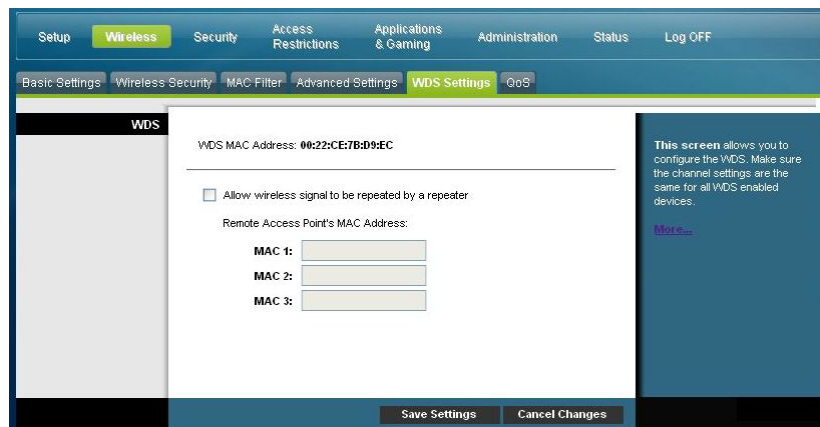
Setup Wireless Security Access Restrictions Applications & Gaming Administration Status Log OFF

Basic Settings Wireless Security MAC Filter Advanced Settings WDS Settings QoS

WDS

WDS MAC Address: 00:22:CE:7B:D9:EC

Allow wireless signal to be repeated by a repeater

Remote Access Point's MAC Address:

MAC 1:

MAC 2:

MAC 3:

This screen allows you to configure the WDS. Make sure the channel settings are the same for all WDS enabled devices.

More...

Save Settings Cancel Changes